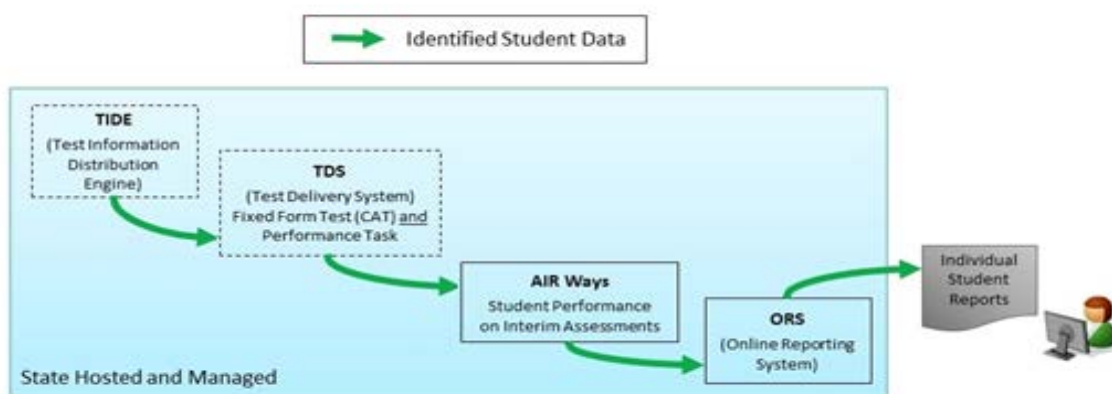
Identified Student Data

TIDE
(Test Information Distribution Engine)

TDS
(Test Delivery System)
Fixed Form Test (CAT) and Performance Task

AIR Ways
Student Performance on Interim Assessments

ORS
(Online Reporting System)

Individual Student Reports

State Hosted and Managed